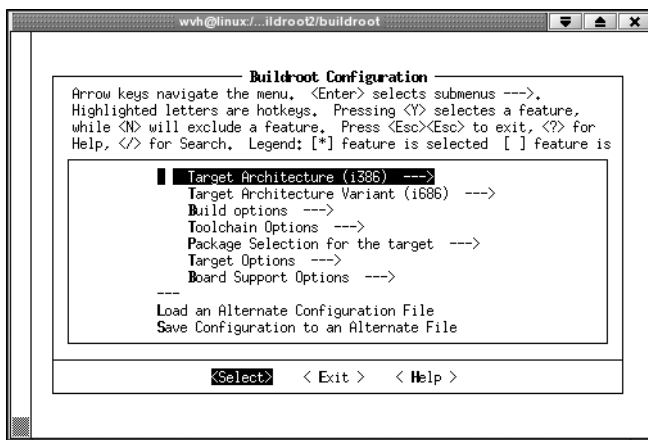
wvh@linux:/...ildroot2/buildroot

Buildroot Configuration

Arrow keys navigate the menu. <Enter> selects submenus --->. Highlighted letters are hotkeys. Pressing <Y> selectes a feature, while <N> will exclude a feature. Press <Esc><Esc> to exit, <?> for Help, </> for Search. Legend: [*] feature is selected [ ] feature is

Target Architecture (i386) --->
Target Architecture Variant (i686) --->
Build options --->
Toolchain Options --->
Package Selection for the target --->
Target Options --->
Board Support Options --->
---
Load an Alternate Configuration File
Save Configuration to an Alternate File

<Select> < Exit > < Help >